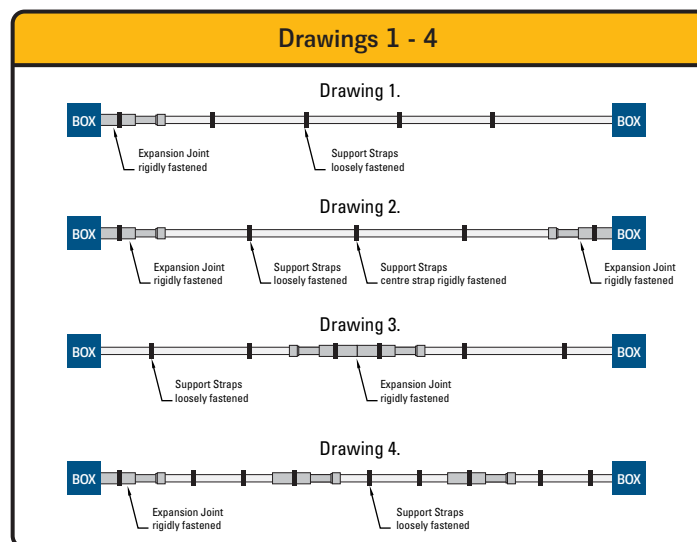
Drawings 1 - 4

Drawing 1.

BOX

BOX

Expansion Joint rigidly fastened

Support Straps loosely fastened

Drawing 2.

BOX

BOX

Expansion Joint rigidly fastened

Support Straps loosely fastened

Support Straps centre strap rigidly fastened

Expansion Joint rigidly fastened

Drawing 3.

BOX

BOX

Support Straps loosely fastened

Expansion Joint rigidly fastened

Drawing 4.

BOX

BOX

Expansion Joint rigidly fastened

Support Straps loosely fastened